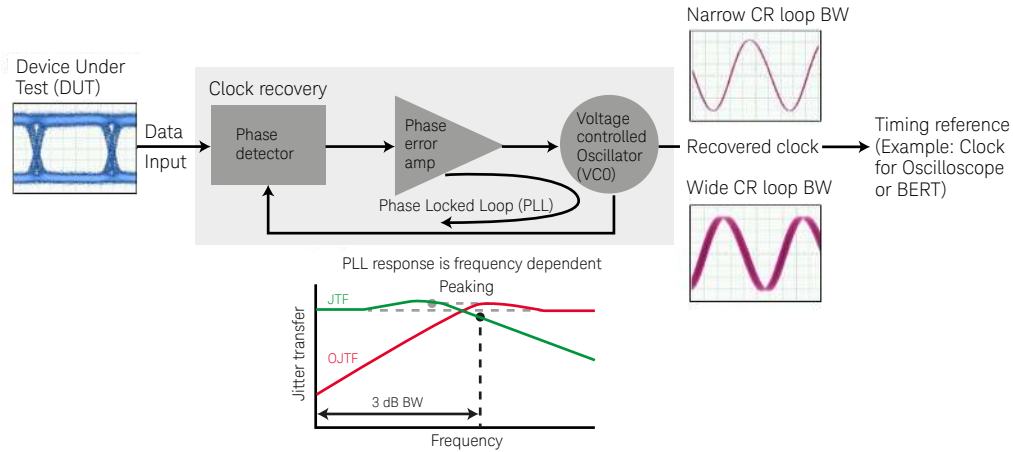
Device Under Test (DUT)

Data

Input

Clock recovery

Phase detector

Phase error amp

Voltage controlled Oscillator (VC0)

Phase Locked Loop (PLL)

Narrow CR loop BW

Recovered clock

Wide CR loop BW

Timing reference (Example: Clock for Oscilloscope or BERT)

PLL response is frequency dependent

Peaking

JTF

OJTF

Jitter transfer

3 dB BW

Frequency